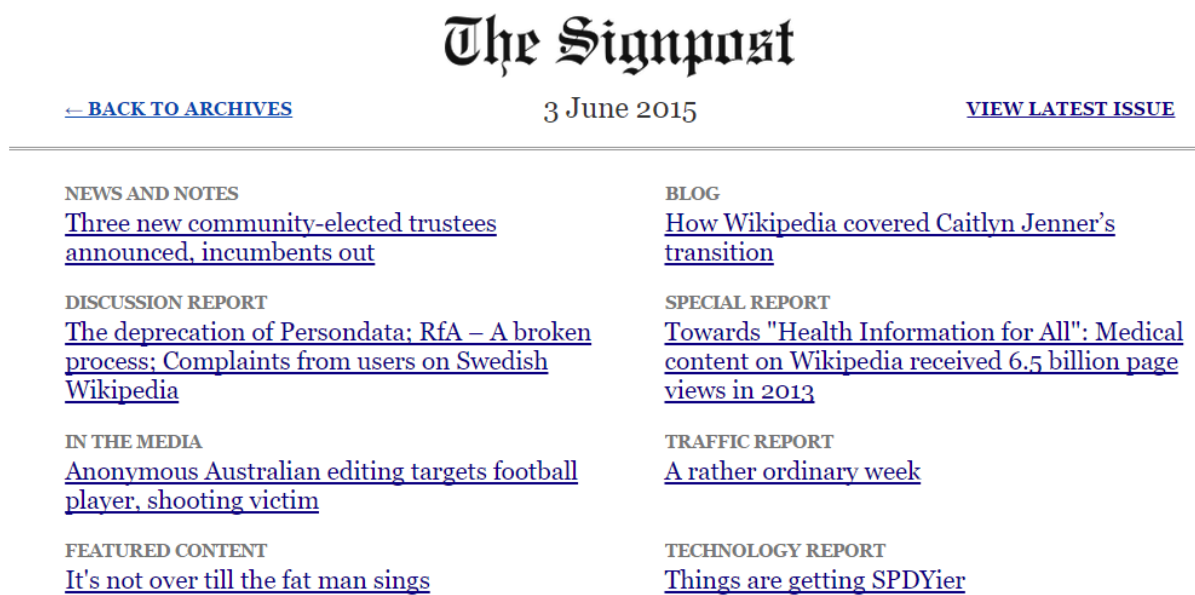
The Signpost

← BACK TO ARCHIVES

3 June 2015

VIEW LATEST ISSUE

NEWS AND NOTES
Three new community-elected trustees announced, incumbents out

DISCUSSION REPORT
The deprecation of Persondata; RfA – A broken process; Complaints from users on Swedish Wikipedia

IN THE MEDIA
Anonymous Australian editing targets football player, shooting victim

FEATURED CONTENT
It's not over till the fat man sings

BLOG
How Wikipedia covered Caitlyn Jenner’s transition

SPECIAL REPORT
Towards "Health Information for All": Medical content on Wikipedia received 6.5 billion page views in 2013

TRAFFIC REPORT
A rather ordinary week

TECHNOLOGY REPORT
Things are getting SPDYier